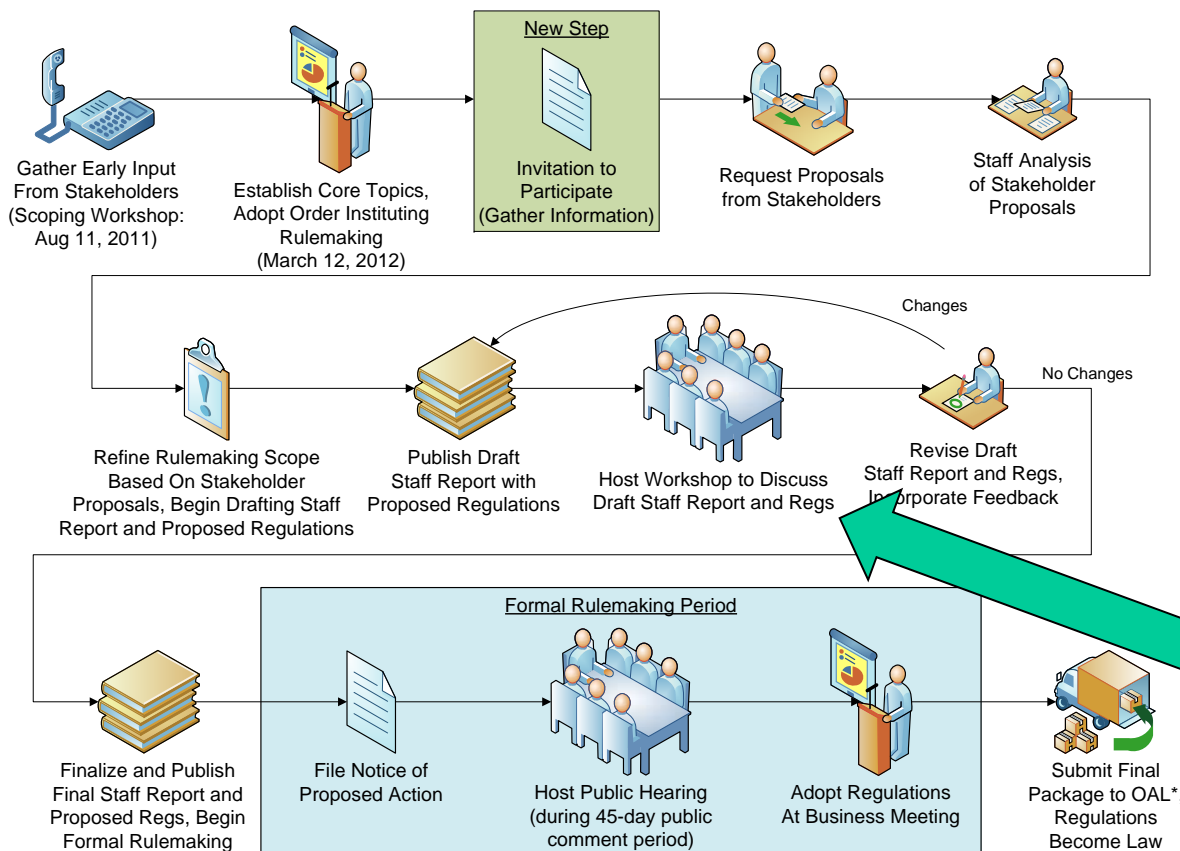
Gather Early Input From Stakeholders (Scoping Workshop: Aug 11, 2011)

Establish Core Topics, Adopt Order Instituting Rulemaking (March 12, 2012)

New Step

Invitation to Participate (Gather Information)

Request Proposals from Stakeholders

Staff Analysis of Stakeholder Proposals

Changes

No Changes

Refine Rulemaking Scope Based On Stakeholder Proposals, Begin Drafting Staff Report and Proposed Regulations

Publish Draft Staff Report with Proposed Regulations

Host Workshop to Discuss Draft Staff Report and Regs

Revise Draft Staff Report and Regs, In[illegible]rporate Feedback

Formal Rulemaking Period

Finalize and Publish Final Staff Report and Proposed Regs, Begin Formal Rulemaking

File Notice of Proposed Action

Host Public Hearing (during 45-day public comment period)

Adopt Regulations At Business Meeting

Submit Final Package to OAL*, Regulations Become Law